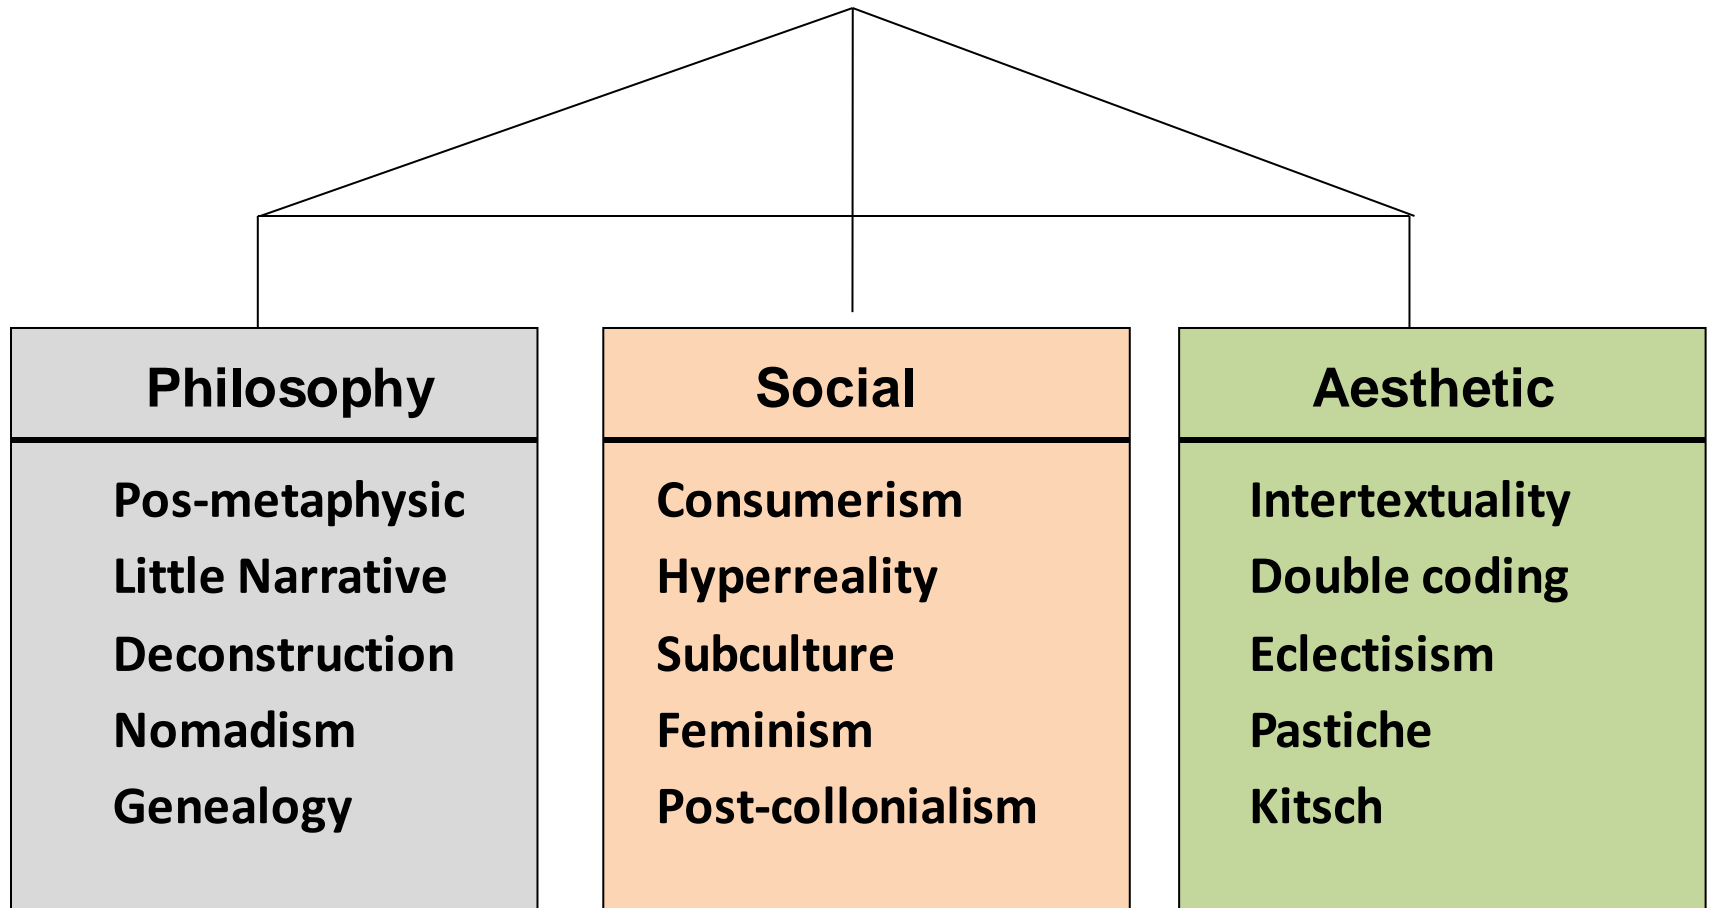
Philosophy

Pos-metaphysic
Little Narrative
Deconstruction
Nomadism
Genealogy

Social

Consumerism
Hyperreality
Subculture
Feminism
Post-collonialism

Aesthetic

Intertextuality
Double coding
Eclectisism
Pastiche
Kitsch